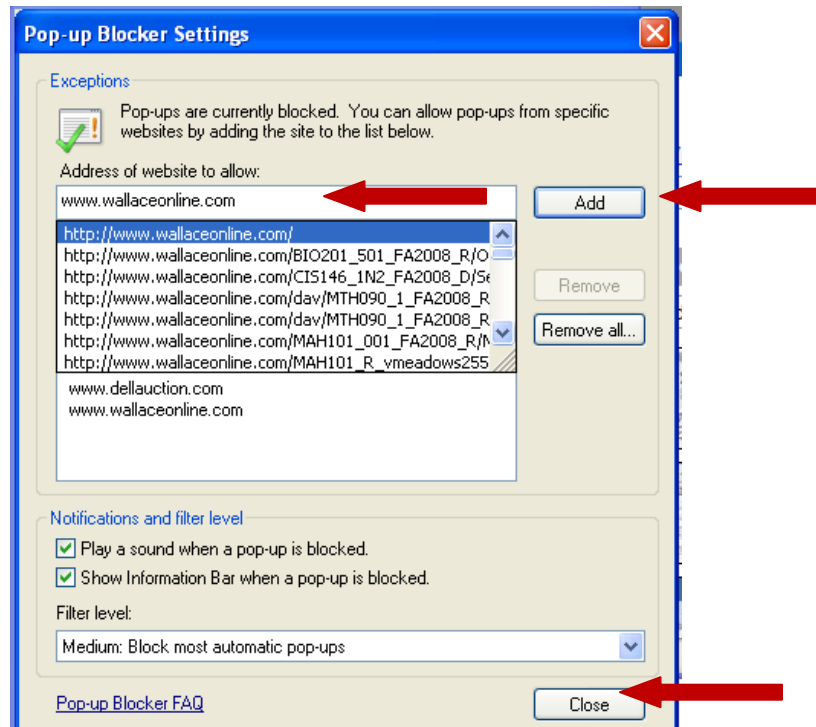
Pop-up Blocker Settings

Exceptions

Pop-ups are currently blocked. You can allow pop-ups from specific websites by adding the site to the list below.

Address of website to allow:

www.wallaceonline.com

Add

http://www.wallaceonline.com/
http://www.wallaceonline.com/BIO201_501_FA2008_R/O
http://www.wallaceonline.com/CIS146_1N2_FA2008_D/Se
http://www.wallaceonline.com/dav/MTH090_1_FA2008_R
http://www.wallaceonline.com/dav/MTH090_1_FA2008_R
http://www.wallaceonline.com/MAH101_001_FA2008_R/N
http://www.wallaceonline.com/MAH101_R_vmeadows255

Remove

Remove all...

www.dellauction.com
www.wallaceonline.com

Notifications and filter level

Play a sound when a pop-up is blocked.

Show Information Bar when a pop-up is blocked.

Filter level:

Medium: Block most automatic pop-ups

Pop-up Blocker FAQ

Close